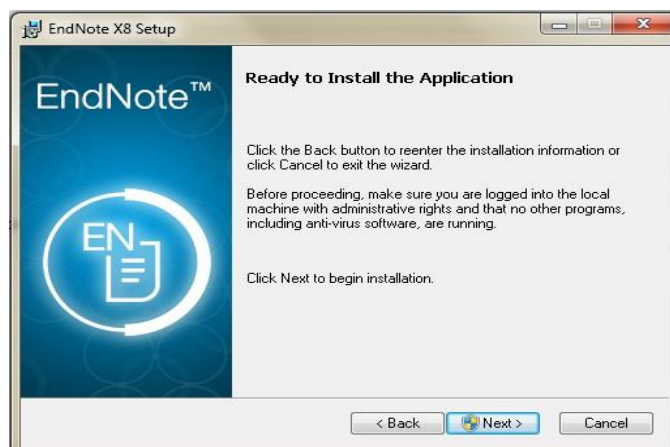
EndNote X8 Setup

EndNote™

EN

Ready to Install the Application

Click the Back button to reenter the installation information or click Cancel to exit the wizard.

Before proceeding, make sure you are logged into the local machine with administrative rights and that no other programs, including anti-virus software, are running.

Click Next to begin installation.

< Back Next > Cancel